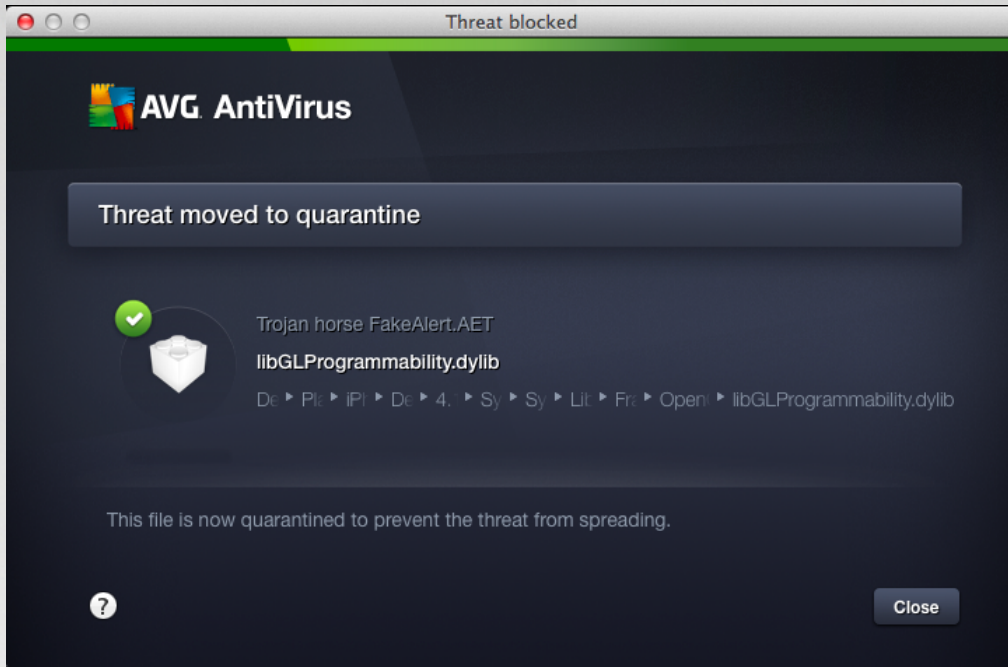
Threat blocked

AVG. AntiVirus

Threat moved to quarantine

Trojan horse FakeAlert.AET

libGLProgrammability.dylib

De ▸ Pla ▸ iPh ▸ De ▸ 4.1 ▸ Sy ▸ Sy ▸ Lib ▸ Fra ▸ Open ▸ libGLProgrammability.dylib

This file is now quarantined to prevent the threat from spreading.

?

Close